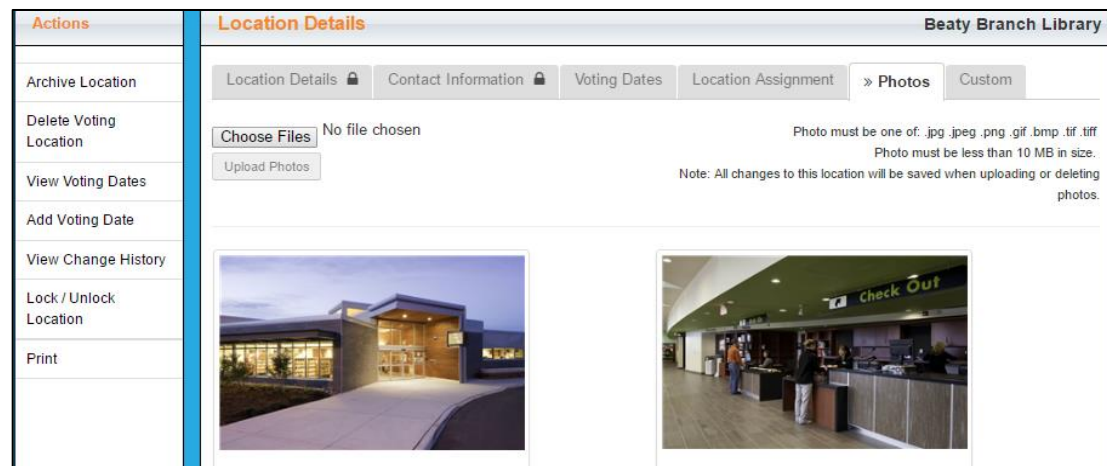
Actions

Archive Location

Delete Voting Location

View Voting Dates

Add Voting Date

View Change History

Lock / Unlock Location

Print

Location Details

Beaty Branch Library

Location Details

Contact Information

Voting Dates

Location Assignment

» Photos

Custom

Choose Files No file chosen

Upload Photos

Photo must be one of: .jpg .jpeg .png .gif .bmp .tif .tiff
Photo must be less than 10 MB in size.
Note: All changes to this location will be saved when uploading or deleting photos.

Check Out